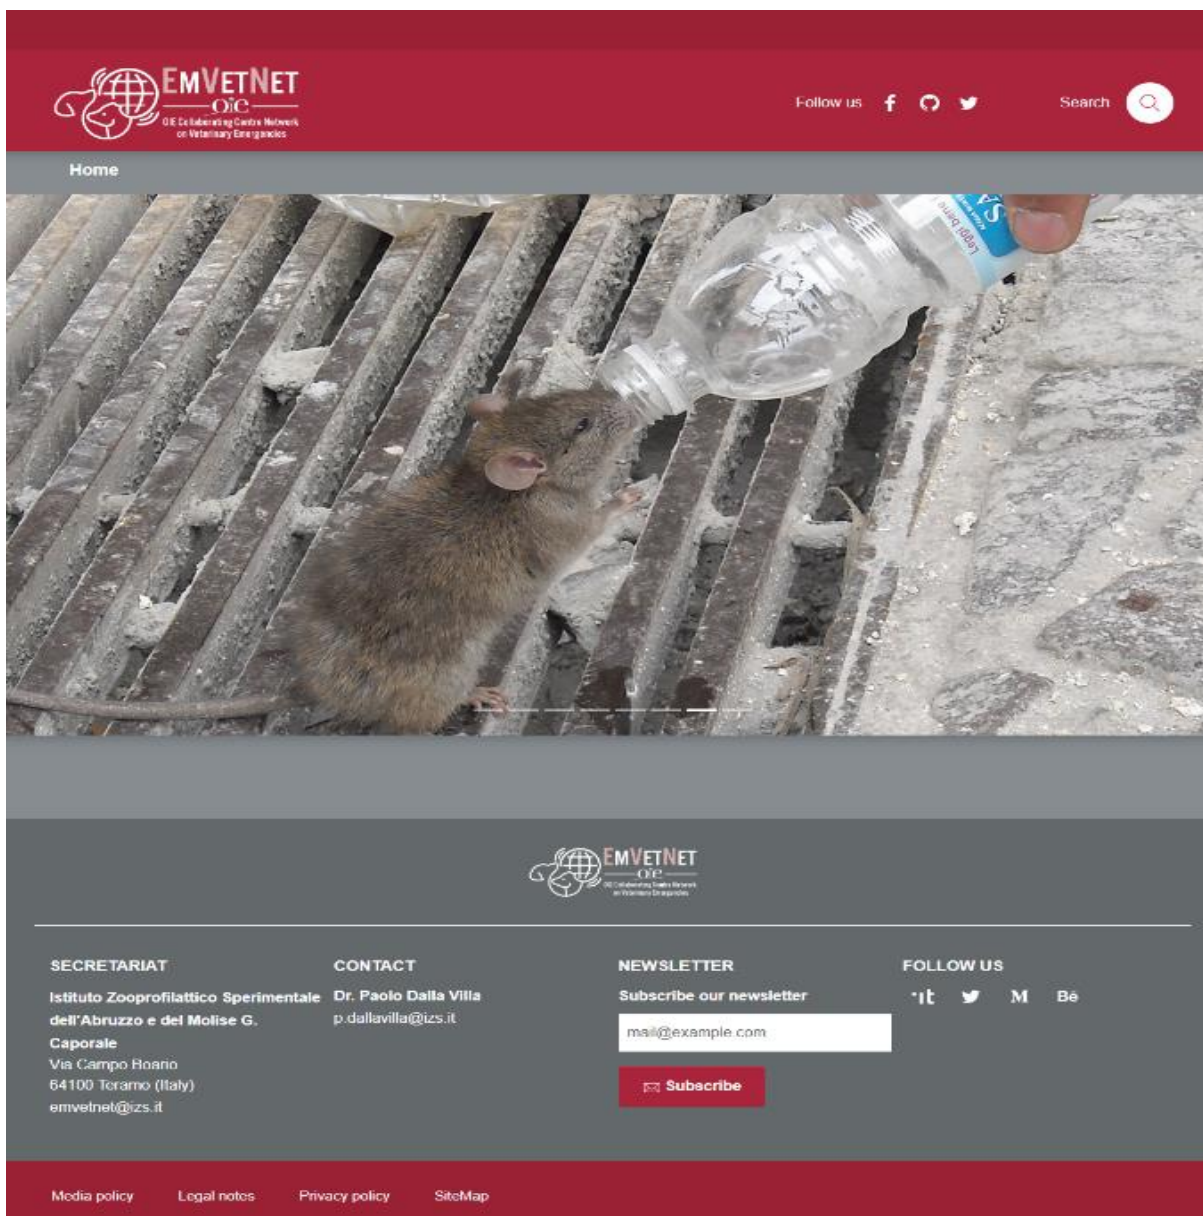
EMVETNET
OIE
OIE Collaborating Centre Network on Veterinary Emergencies

Follow us

Search

Home

Leggi bene
SA

EMVETNET
OIE
OIE Collaborating Centre Network on Veterinary Emergencies

SECRETARIAT
Istituto Zooprofilattico Sperimentale dell'Abruzzo e del Molise G. Caporale
Via Campo Boario
64100 Teramo (Italy)
emvetnet@izs.it

CONTACT
Dr. Paolo Dalla Villa
p.dallavilla@izs.it

NEWSLETTER
Subscribe our newsletter
mail@example.com
Subscribe

FOLLOW US
M Bē

Media policy Legal notes Privacy policy SiteMap